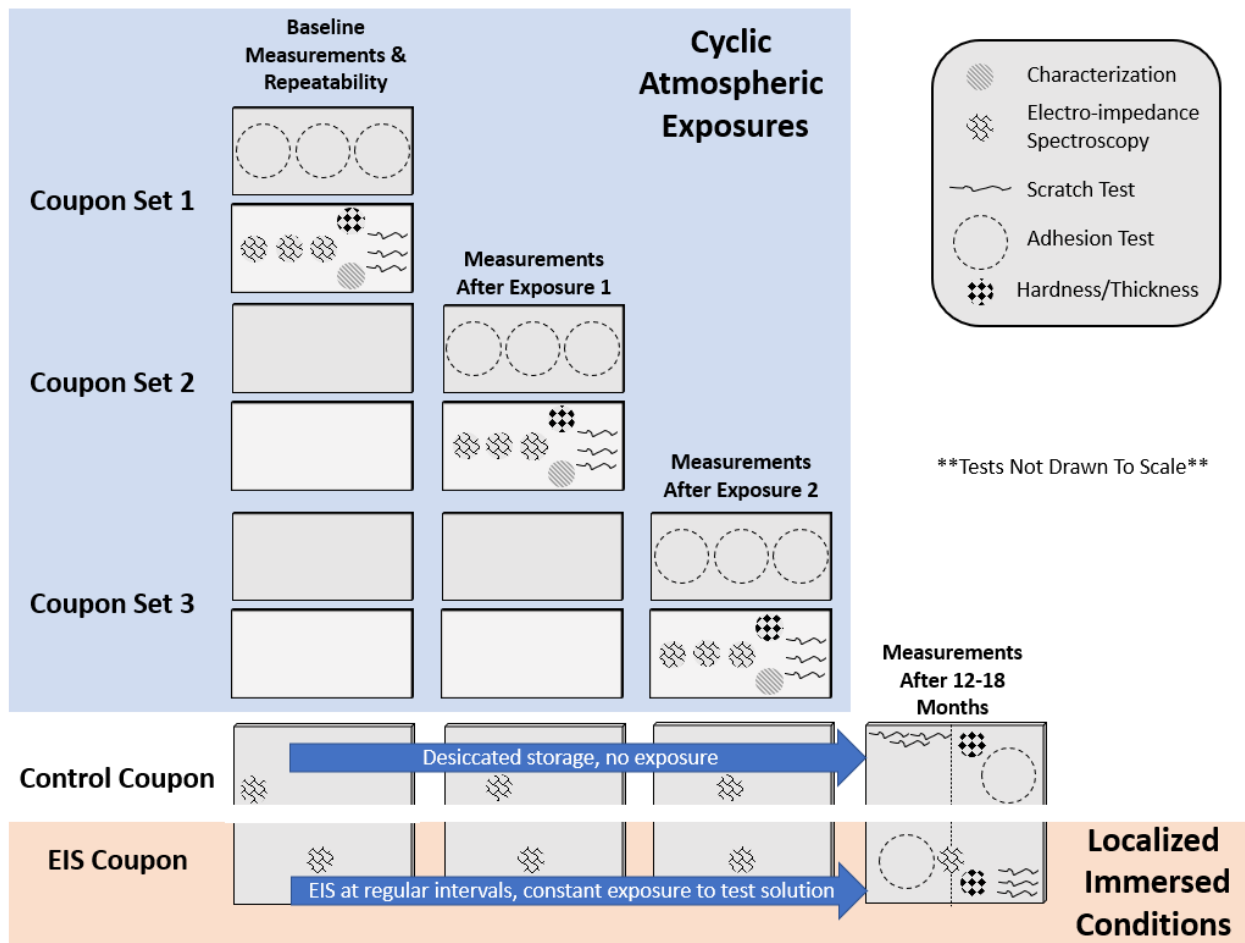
Baseline Measurements & Repeatability

Cyclic Atmospheric Exposures

Characterization
Electro-impedance Spectroscopy
Scratch Test
Adhesion Test
Hardness/Thickness

Coupon Set 1

Measurements After Exposure 1

Coupon Set 2

Measurements After Exposure 2

**Tests Not Drawn To Scale**

Coupon Set 3

Measurements After 12-18 Months

Control Coupon

Desiccated storage, no exposure

EIS Coupon

EIS at regular intervals, constant exposure to test solution

Localized Immersed Conditions